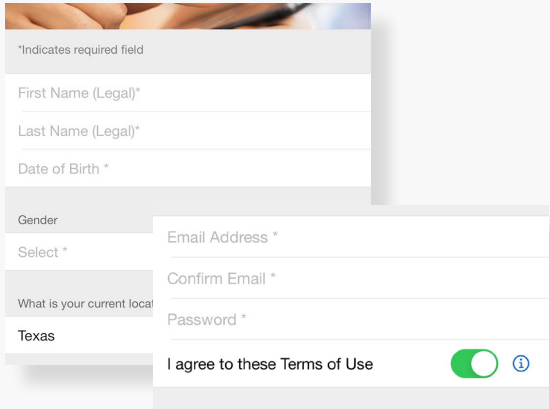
*Indicates required field

First Name (Legal)*

Last Name (Legal)*

Date of Birth *

Gender

Select *

What is your current locat

Texas

Email Address *

Confirm Email *

Password *

I agree to these Terms of Use